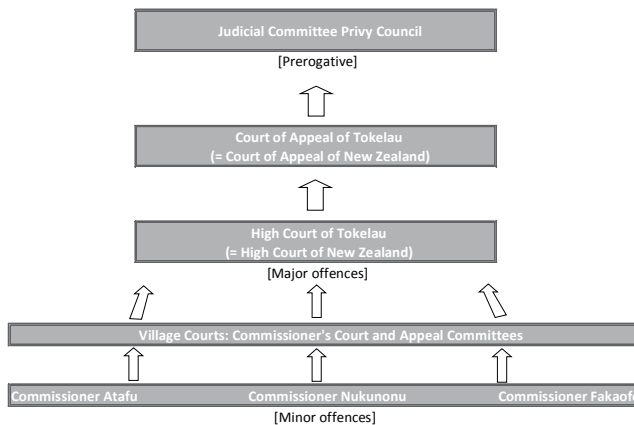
Judicial Committee Privy Council
[Prerogative]

Court of Appeal of Tokelau
(= Court of Appeal of New Zealand)

High Court of Tokelau
(= High Court of New Zealand)
[Major offences]

Village Courts: Commissioner's Court and Appeal Committees

Commissioner Atafu
Commissioner Nukunonu
Commissioner Fakaofo
[Minor offences]